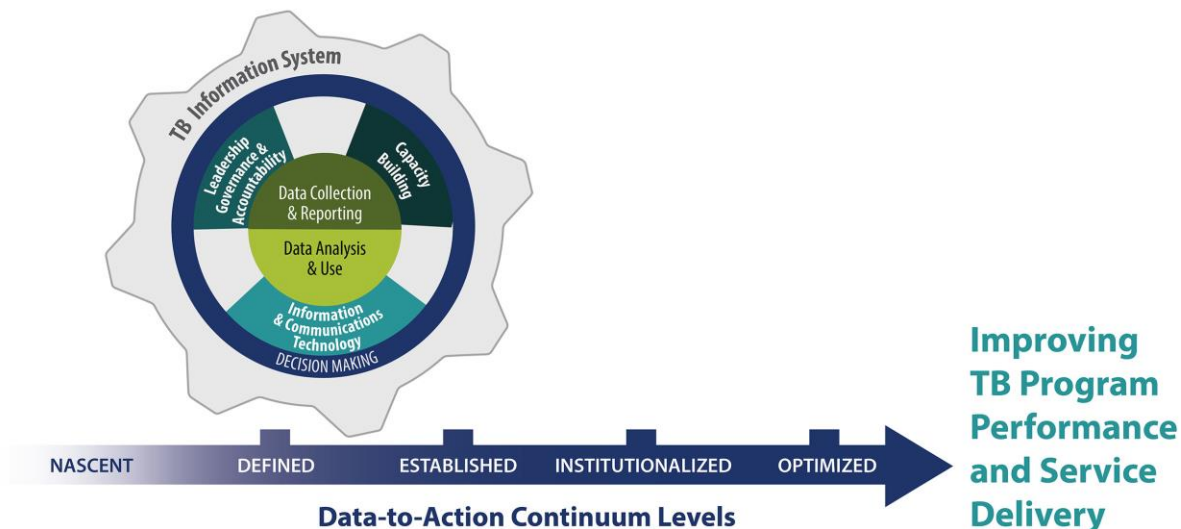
TB Information System

Leadership Governance & Accountability

Capacity Building

Data Collection & Reporting

Data Analysis & Use

Information & Communications Technology

DECISION MAKING

Improving TB Program Performance and Service Delivery

NASCENT

DEFINED

ESTABLISHED

INSTITUTIONALIZED

OPTIMIZED

Data-to-Action Continuum Levels